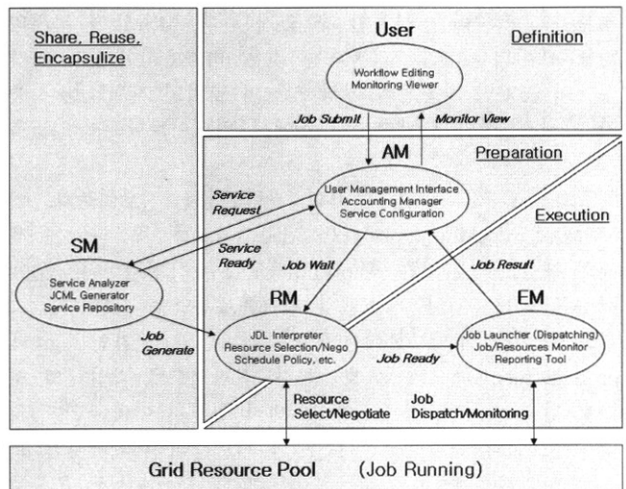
Share, Reuse, Encapsulize

User

Definition

Workflow Editing
Monitoring Viewer

Job Submit

Monitor View

AM

Preparation

Service Request

User Management Interface
Accounting Manager
Service Configuration

Execution

SM

Service Ready

Job Wait

Job Result

Service Analyzer
JCML Generator
Service Repository

RM

EM

Job Generate

JDL Interpreter
Resource Selection/Nego
Schedule Policy, etc.

Job Ready

Job Launcher (Dispatching)
Job/Resources Monitor
Reporting Tool

Resource Select/Negotiate

Job Dispatch/Monitoring

Grid Resource Pool (Job Running)